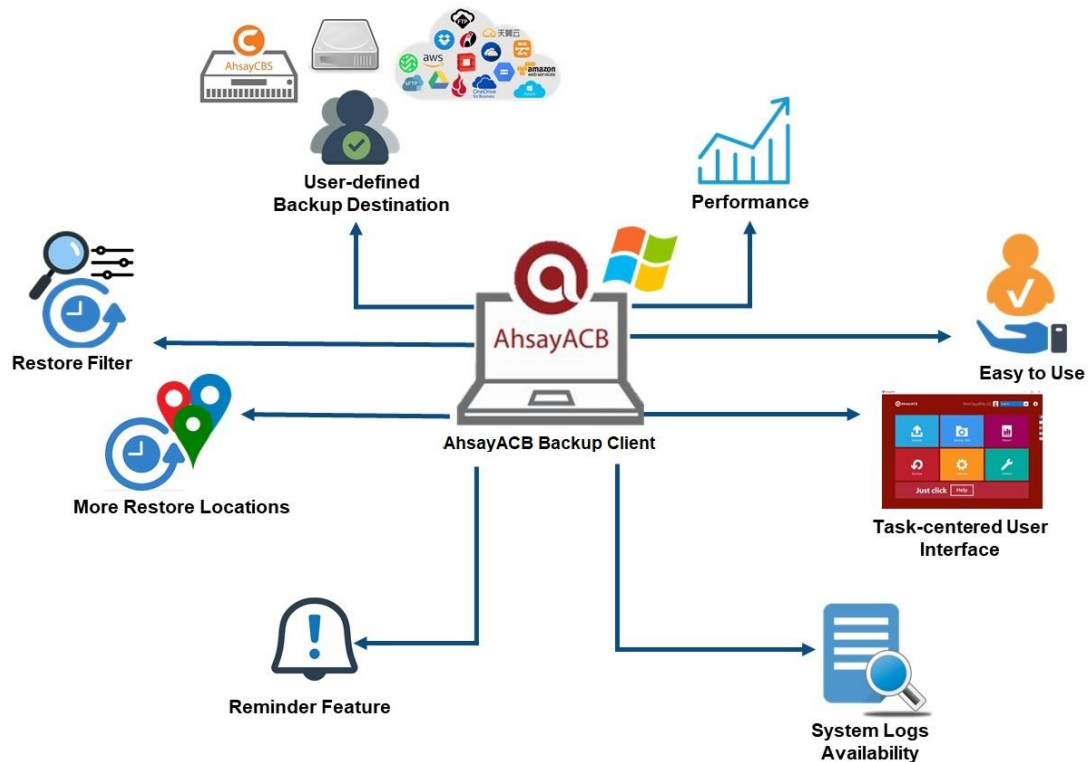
AhsayCBS

aws

天翼云

amazon web services

OneDrive for Business

User-defined Backup Destination

Performance

AhsayACB

Restore Filter

Easy to Use

More Restore Locations

AhsayACB Backup Client

AhsayACB

Just click Help

Task-centered User Interface

Reminder Feature

System Logs Availability